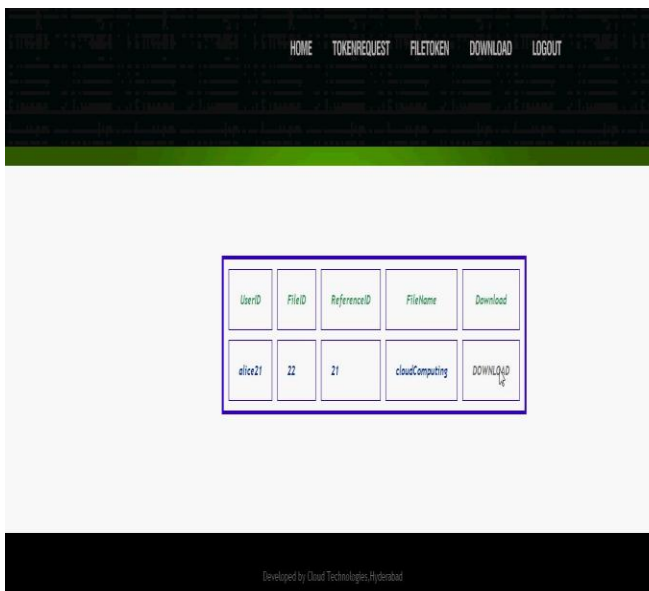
HOME TOKENREQUEST FILETOKEN DOWNLOAD LOGOUT

| UserID | FileID | ReferenceID | FileName | Download |
|---|---|---|---|---|
| alice21 | 22 | 21 | cloudComputing | DOWNLOAD |

Developed by Cloud Technologies,Hyderabad